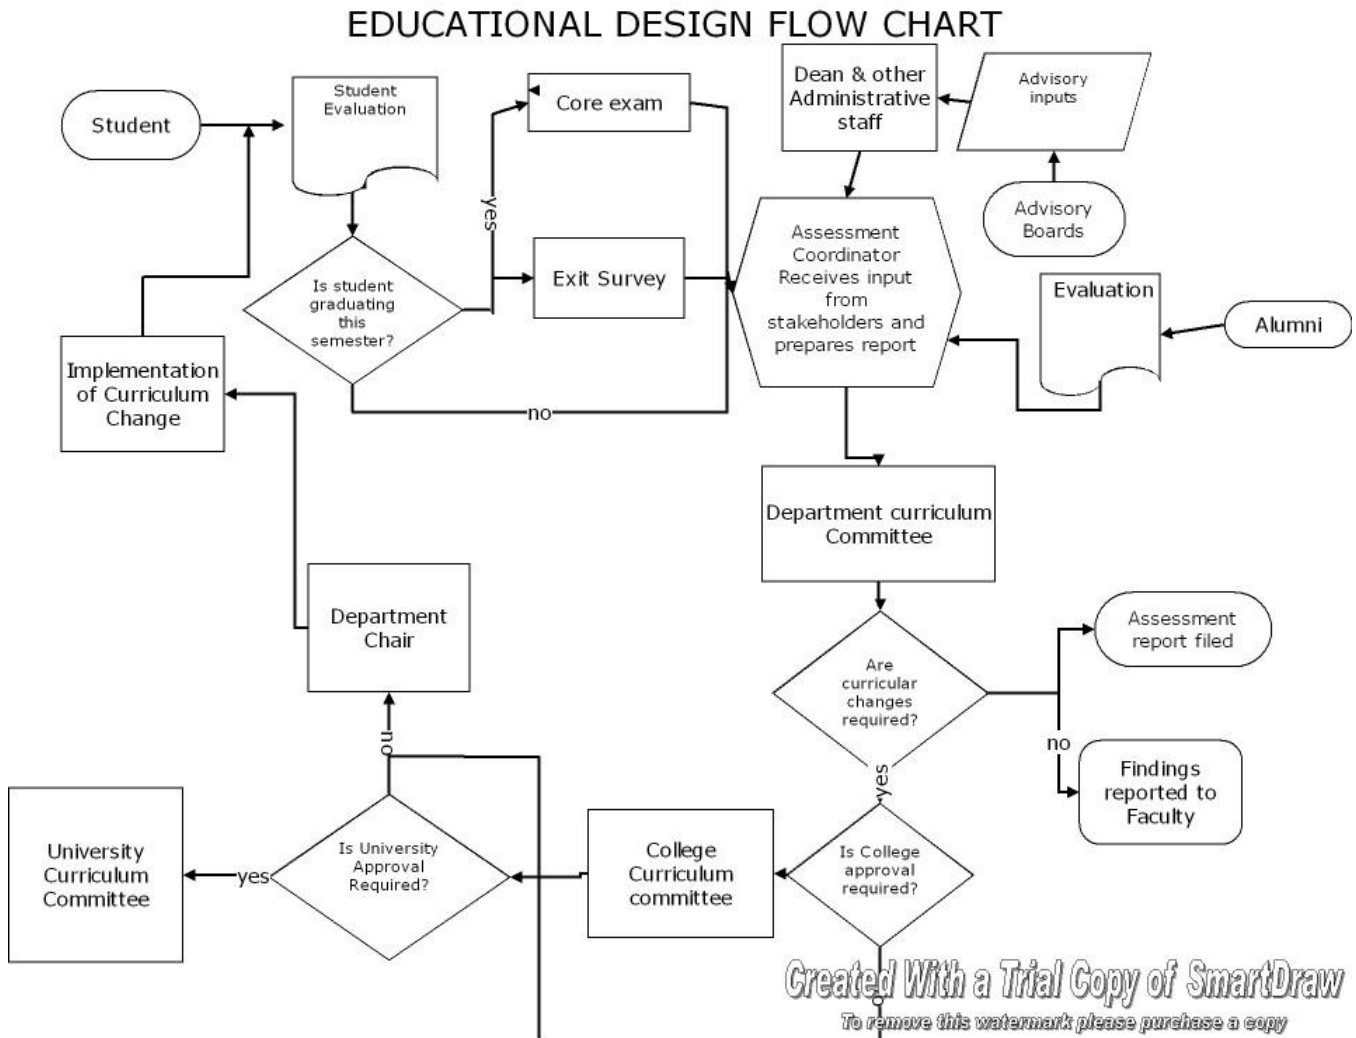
EDUCATIONAL DESIGN FLOW CHART

Student

Student Evaluation

Core exam

Dean & other Administrative staff

Advisory inputs

Advisory Boards

yes

Is student graduating this semester?

Exit Survey

Assessment Coordinator Receives input from stakeholders and prepares report

Evaluation

Alumni

Implementation of Curriculum Change

no

Department curriculum Committee

Department Chair

Assessment report filed

Are curricular changes required?

no

Findings reported to Faculty

no

yes

University Curriculum Committee

yes

Is University Approval Required?

College Curriculum committee

Is College approval required?

Created With a Trial Copy of SmartDraw
To remove this watermark please purchase a copy